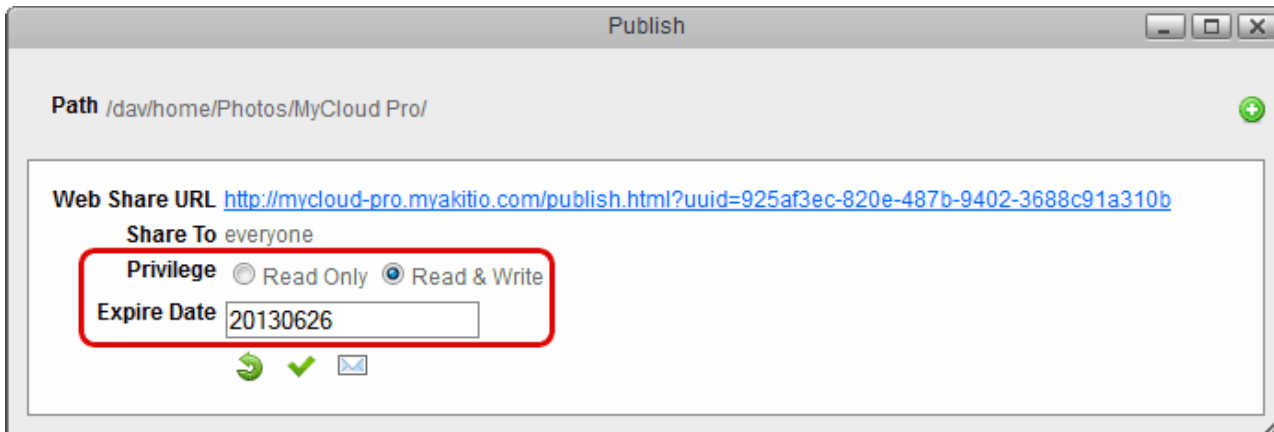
Publish

Path /dav/home/Photos/MyCloud Pro/

Web Share URL http://mycloud-pro.myakitio.com/publish.html?uuid=925af3ec-820e-487b-9402-3688c91a310b

Share To everyone

Privilege Read Only Read & Write

Expire Date 20130626